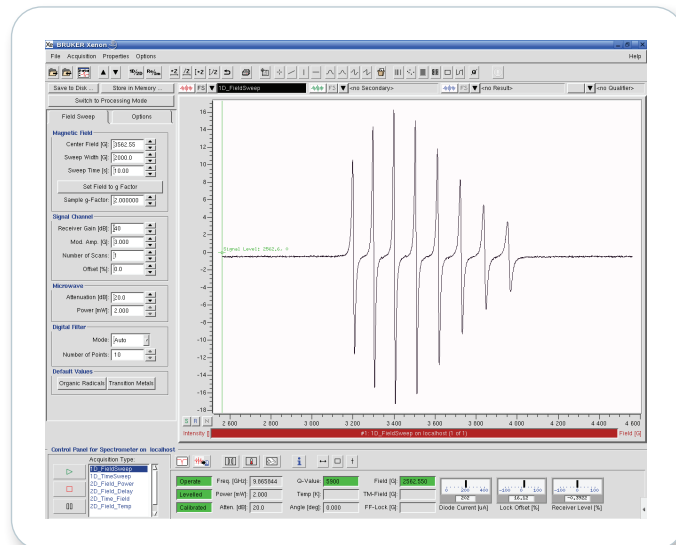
BRUKER Xenon

File Acquisition Properties Options Help

Save to Disk... Store in Memory... Switch to Processing Mode

F5 1D_FieldSweep F3 <no Secondary> F5 <no Result> <no Qualifier>

Field Sweep Options

Magnetic Field
Center Field [G]: 3562.55
Sweep Width [G]: 2000.0
Sweep Time [s]: 10.00
Set Field to g Factor
Sample g-Factor: 2.000000

Signal Channel
Receiver Gain [dB]: 40
Mod. Amp. [G]: 3.000
Number of Scans: 1
Offset [%]: 0.0

Microwave
Attenuation [dB]: 20.0
Power [mW]: 2.000

Digital Filter
Mode: Auto
Number of Points: 10

Default Values
Organic Radicals Transition Metals

16 14 12 10 8 6 4 2 0 −2 −4 −6 −8 −10 −12 −14 −16 −18

Signal Level: 2562.6, 0

2 600 2 800 3 000 3 200 3 400 3 600 3 800 4 000 4 200 4 400 4 600

Intensity [] #1: 1D_FieldSweep on localhost (1 of 1) Field [G]

Control Panel for Spectrometer on localhost

Acquisition Type
1D_FieldSweep
1D_TimeSweep
2D_Field_Power
2D_Field_Delay
2D_Time_Field
2D_Field_Temp

Operate Freq. [GHz]: 9.865844 G-Value: 5900 Field [G]: 2562.550
Levelled Power [mW]: 2.000 Temp [K]: TM-Field [G]:
Calibrated Atten. [dB]: 20.0 Angle [deg]: 0.000 FF-Lock [G]:

Diode Current [uA] Lock Offset [%] Receiver Level [%]